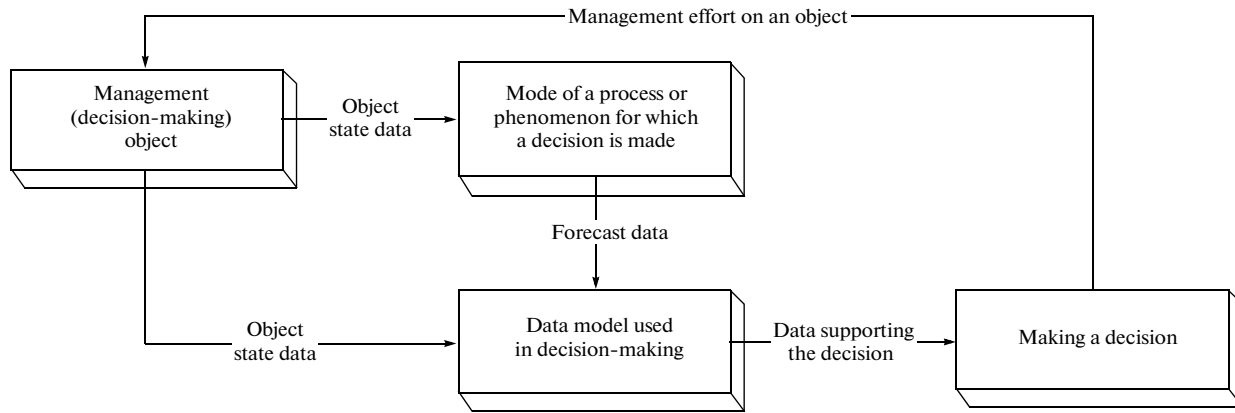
Management effort on an object

Management (decision-making) object

Object state data

Mode of a process or phenomenon for which a decision is made

Forecast data

Object state data

Data model used in decision-making

Data supporting the decision

Making a decision